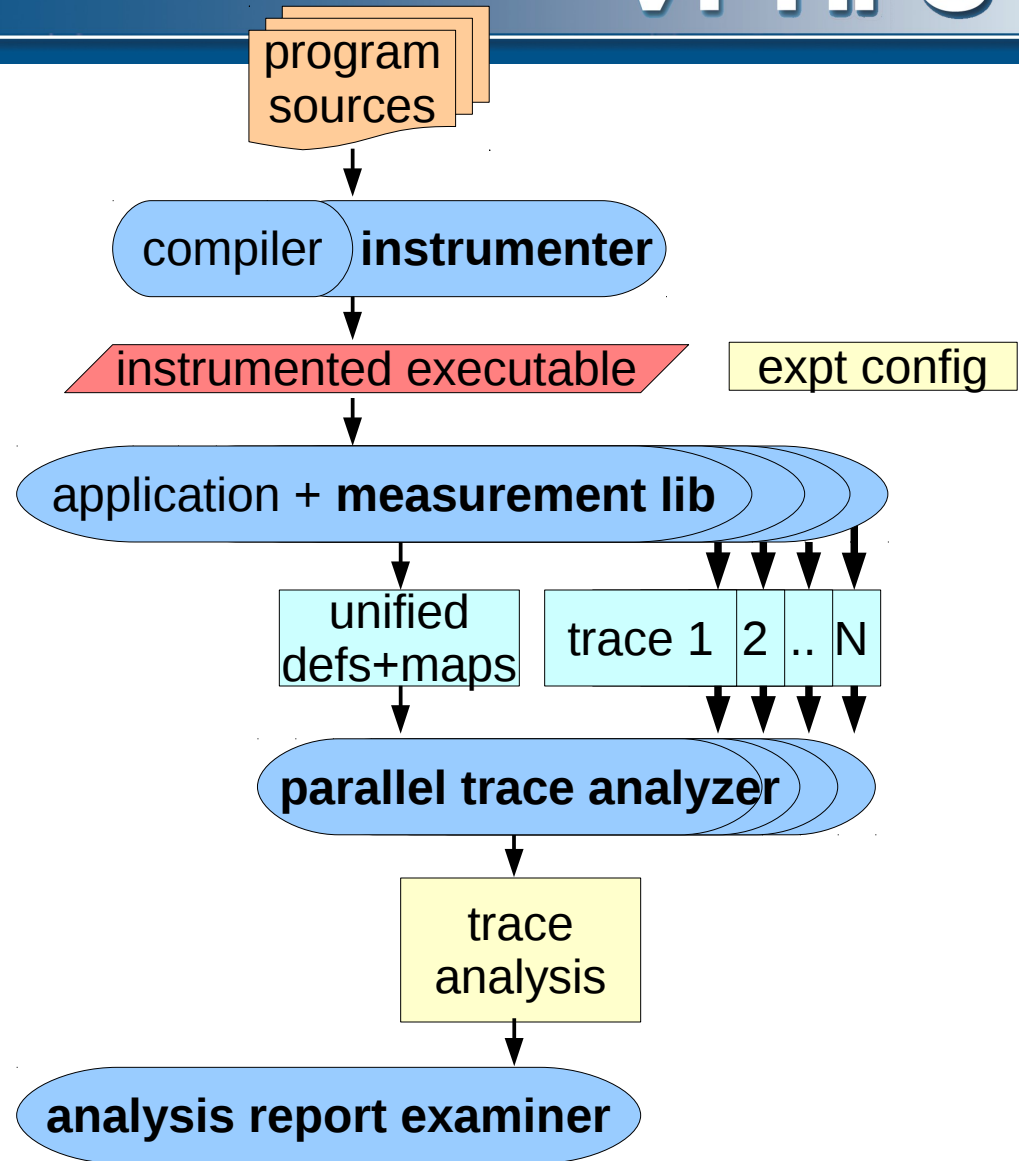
program sources

compiler instrumenter

instrumented executable

expt config

application + measurement lib

unified defs+maps

trace 1 2 .. N

parallel trace analyzer

trace analysis

analysis report examiner